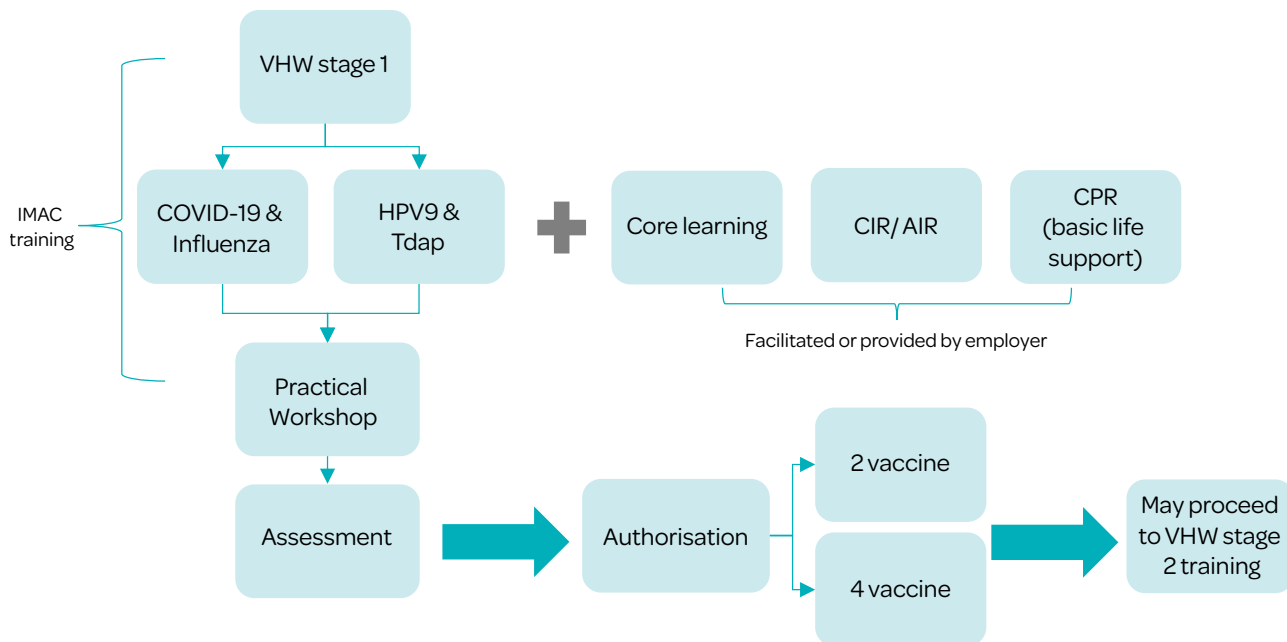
VHW stage 1

IMAC training

COVID-19 & Influenza

HPV9 & Tdap

Core learning

CIR/ AIR

CPR (basic life support)

Facilitated or provided by employer

Practical Workshop

Assessment

Authorisation

2 vaccine

4 vaccine

May proceed to VHW stage 2 training